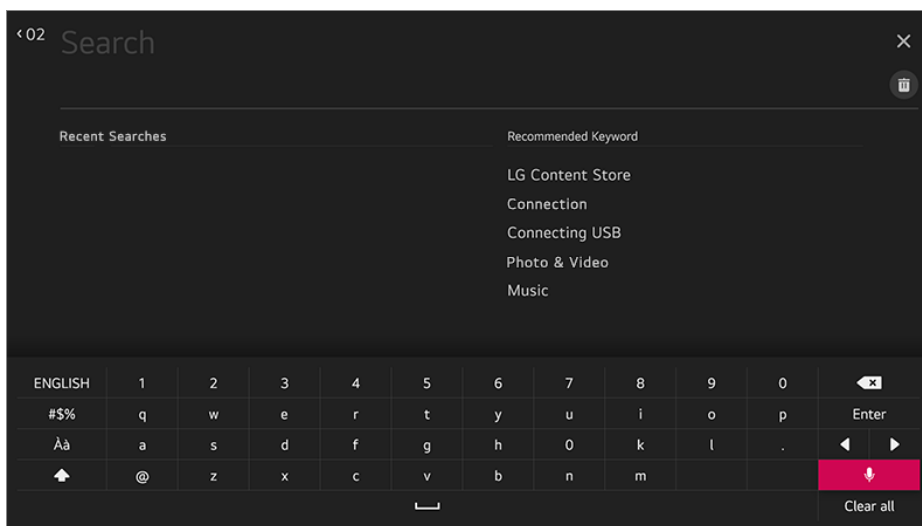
‹ 02 Search

×

Recent Searches

Recommended Keyword

LG Content Store
Connection
Connecting USB
Photo & Video
Music

| ENGLISH | 1 | 2 | 3 | 4 | 5 | 6 | 7 | 8 | 9 | 0 | |
|---|---|---|---|---|---|---|---|---|---|---|---|
| #$% | q | w | e | r | t | y | u | i | o | p | Enter |
| Àà | a | s | d | f | g | h | o | k | l | . | ◀ ▶ |
| | @ | z | x | c | v | b | n | m | | | |
| | | | | | | | | | | | Clear all |